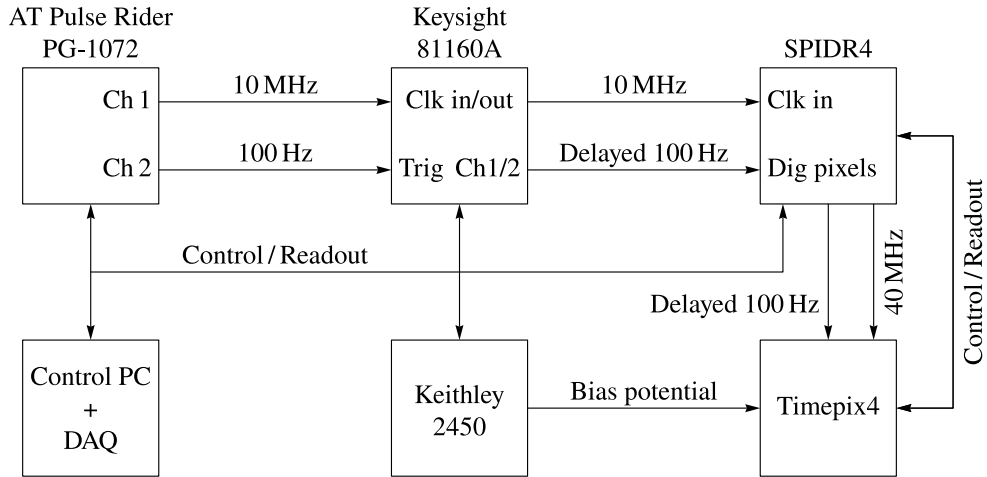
AT Pulse Rider
PG-1072

Ch 1

Ch 2

10 MHz

100 Hz

Keysight
81160A

Clk in/out

Trig Ch1/2

10 MHz

Delayed 100 Hz

SPIDR4

Clk in

Dig pixels

Control / Readout

Delayed 100 Hz

40 MHz

Control / Readout

Control PC
+
DAQ

Keithley
2450

Bias potential

Timepix4